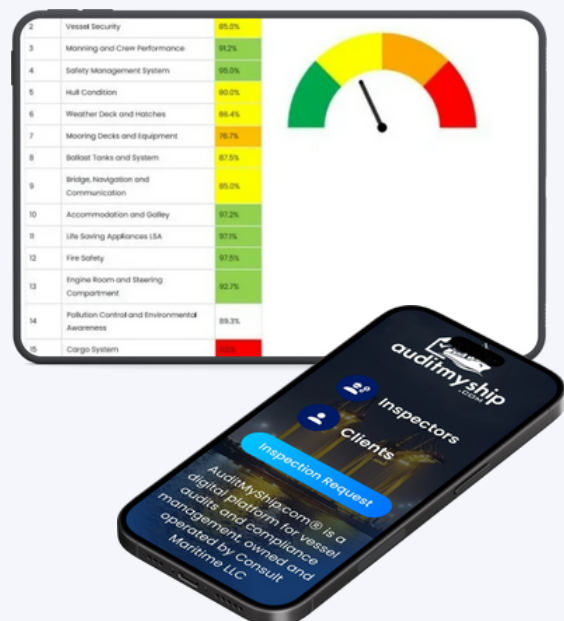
| 2 | Vessel Security | 85.0% |
|---|---|---|
| 3 | Manning and Crew Performance | 91.2% |
| 4 | Safety Management System | 95.0% |
| 5 | Hull Condition | 80.0% |
| 6 | Weather Deck and Hatches | 86.4% |
| 7 | Mooring Decks and Equipment | 76.7% |
| 8 | Ballast Tanks and System | 87.5% |
| 9 | Bridge, Navigation and Communication | 85.0% |
| 10 | Accommodation and Galley | 97.2% |
| 11 | Life Saving Appliances LSA | 97.1% |
| 12 | Fire Safety | 97.5% |
| 13 | Engine Room and Steering Compartment | 92.7% |
| 14 | Pollution Control and Environmental Awareness | 89.3% |
| 15 | Cargo System | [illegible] |

auditmyship .com

Inspectors

Clients

Inspection Request

AuditMyShip.com® is a digital platform for vessel audits and compliance management, owned and operated by Consult Maritime LLC